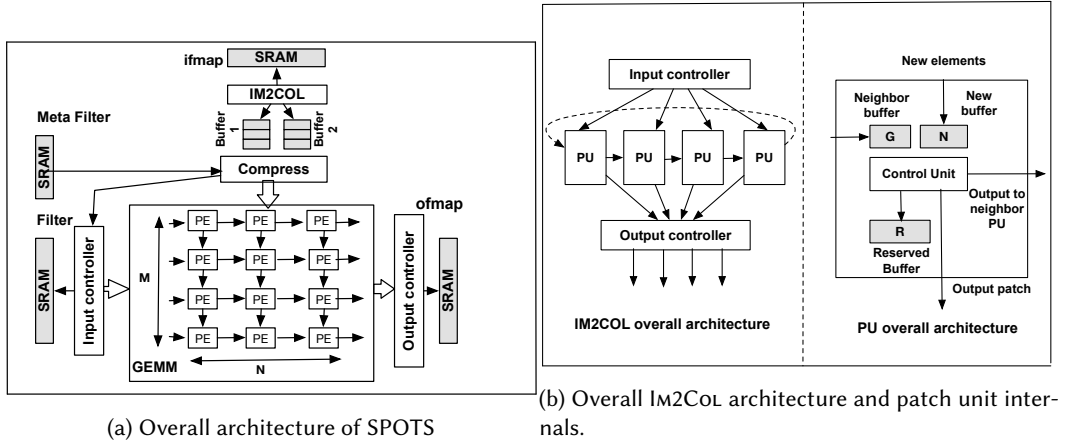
ifmap SRAM

IM2COL

Buffer 1

Buffer 2

Meta Filter

SRAM

Compress

Filter

ofmap

Input controller

SRAM

M

PE PE PE

PE PE PE

PE PE PE

PE PE PE

GEMM

N

Output controller

SRAM

(a) Overall architecture of SPOTS

Input controller

PU PU PU PU

Output controller

IM2COL overall architecture

New elements

Neighbor buffer

New buffer

G

N

Control Unit

Output to neighbor PU

R

Reserved Buffer

Output patch

PU overall architecture

(b) Overall Im2Col architecture and patch unit internals.